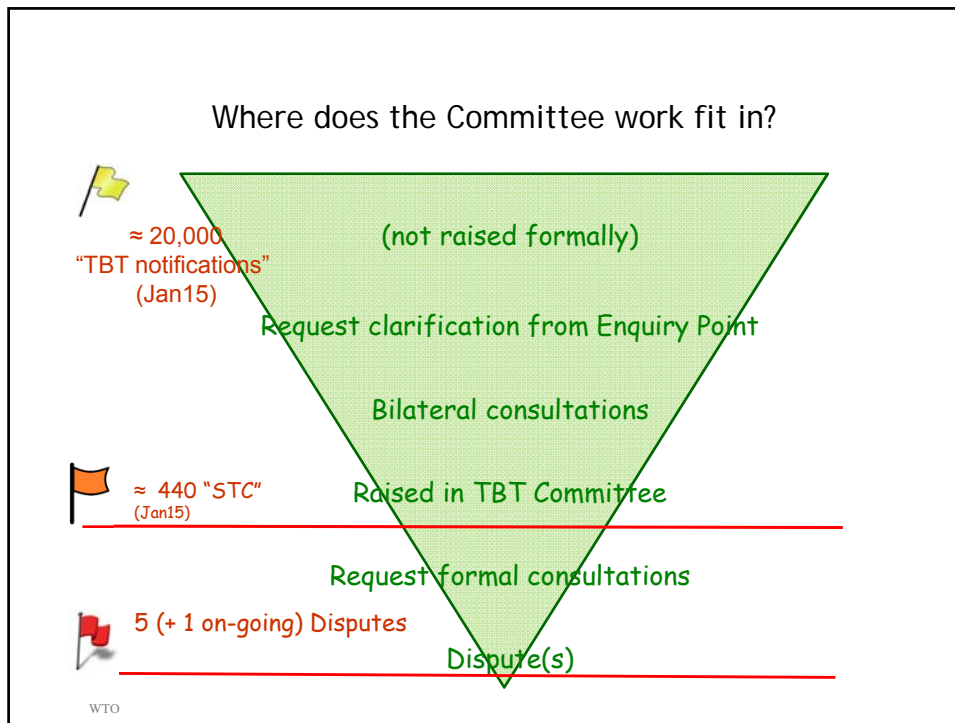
Where does the Committee work fit in?

≈ 20,000 "TBT notifications" (Jan15)

(not raised formally)

Request clarification from Enquiry Point

Bilateral consultations

≈ 440 "STC" (Jan15)

Raised in TBT Committee

Request formal consultations

5 (+ 1 on-going) Disputes

Dispute(s)

WTO